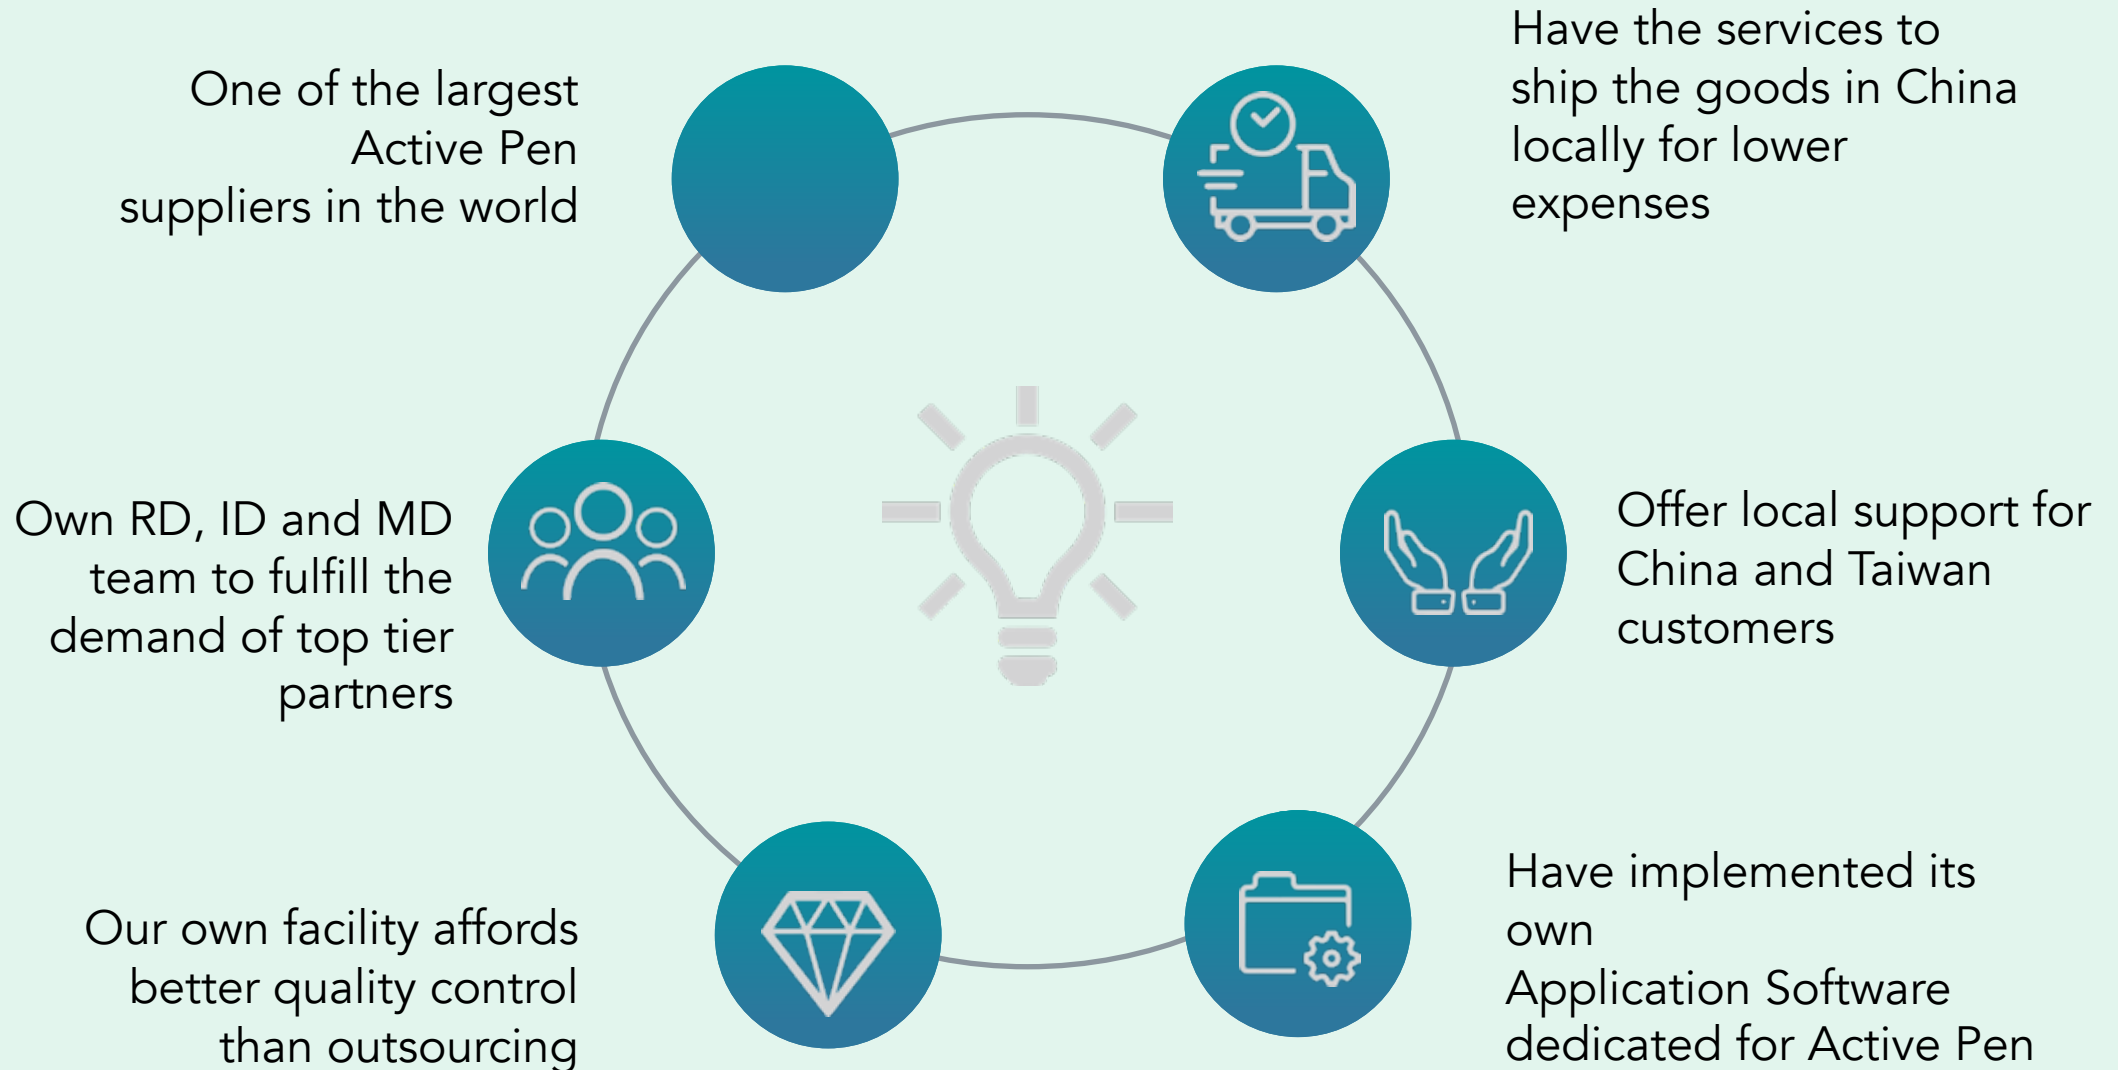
One of the largest Active Pen suppliers in the world

Have the services to ship the goods in China locally for lower expenses

Own RD, ID and MD team to fulfill the demand of top tier partners

Offer local support for China and Taiwan customers

Our own facility affords better quality control than outsourcing

Have implemented its own
Application Software dedicated for Active Pen